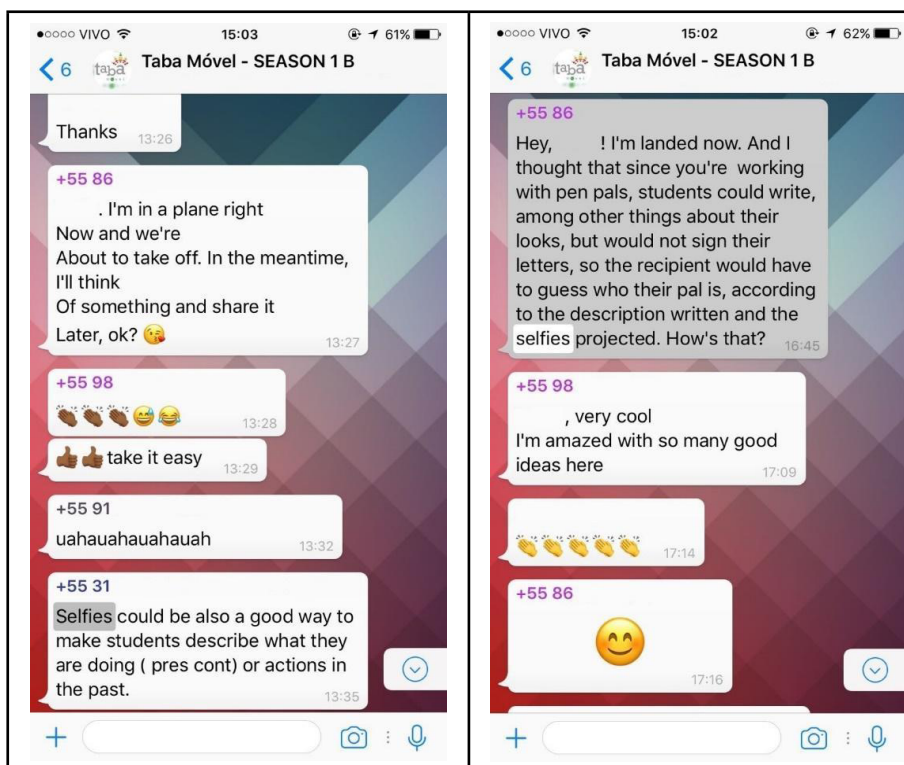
●○○○○ VIVO 15:03 61%

6 taba Taba Móvel - SEASON 1 B

Thanks 13:26

+55 86
. I'm in a plane right Now and we're About to take off. In the meantime, I'll think Of something and share it Later, ok? 😘 13:27

+55 98
👏👏👏😅😂 13:28

👍👍 take it easy 13:29

+55 91
uahauahauahauah 13:32

+55 31
Selfies could be also a good way to make students describe what they are doing ( pres cont) or actions in the past. 13:35

+

●○○○○ VIVO 15:02 62%

6 taba Taba Móvel - SEASON 1 B

+55 86
Hey, ! I'm landed now. And I thought that since you're working with pen pals, students could write, among other things about their looks, but would not sign their letters, so the recipient would have to guess who their pal is, according to the description written and the selfies projected. How's that? 16:45

+55 98
, very cool
I'm amazed with so many good ideas here 17:09

👏👏👏👏👏 17:14

+55 86
😊 17:16

+